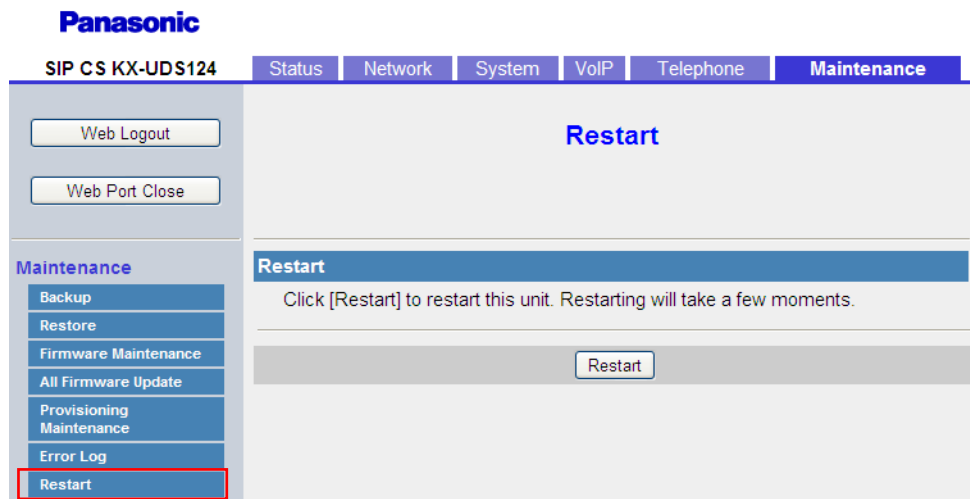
Panasonic

SIP CS KX-UDS124

Status Network System VoIP Telephone Maintenance

Web Logout

Web Port Close

Restart

Maintenance

Backup

Restore

Firmware Maintenance

All Firmware Update

Provisioning Maintenance

Error Log

Restart

Restart

Click [Restart] to restart this unit. Restarting will take a few moments.

Restart